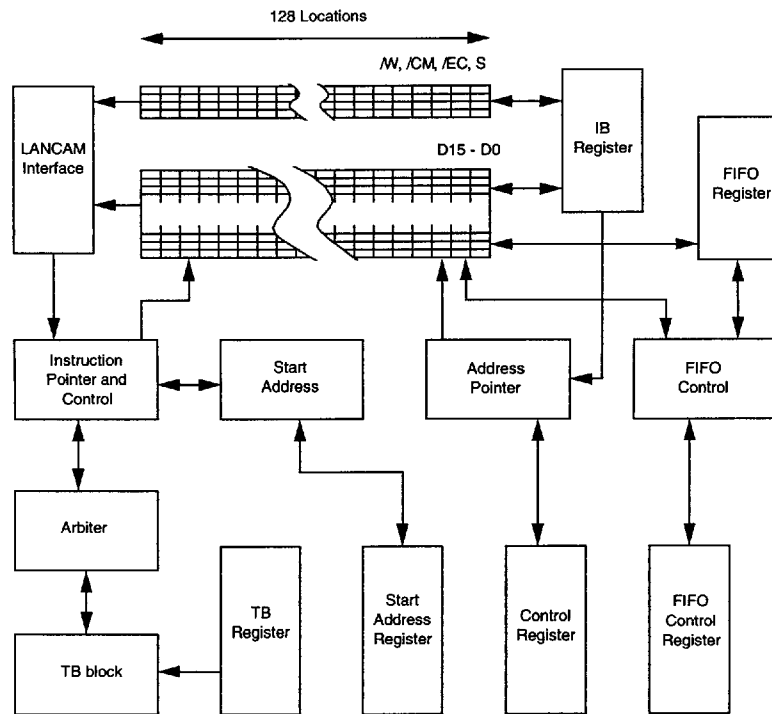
128 Locations

/W, /CM, /EC, S

LANCAM Interface

D15 - D0

IB Register

FIFO Register

Instruction Pointer and Control

Start Address

Address Pointer

FIFO Control

Arbiter

TB Register

Start Address Register

Control Register

FIFO Control Register

TB block